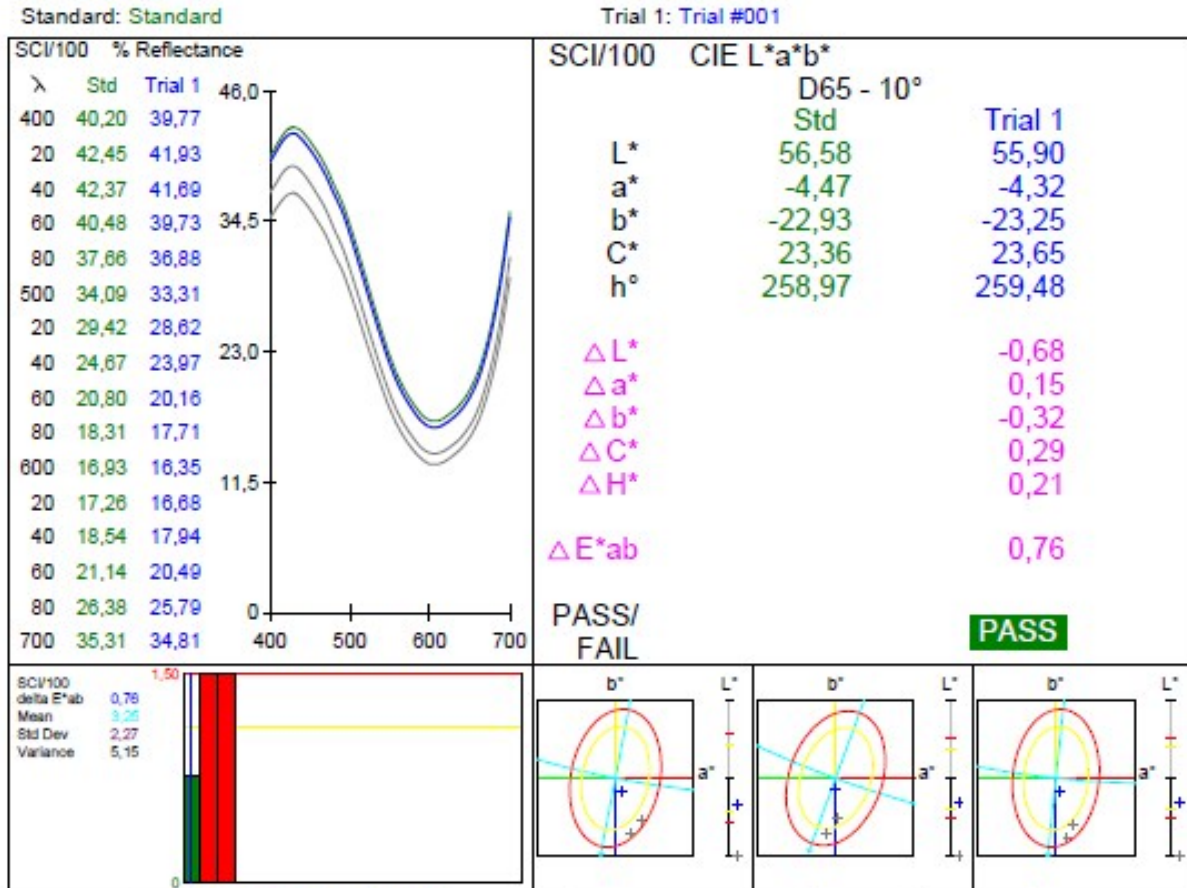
Standard: Standard

Trial 1: Trial #001

SCI/100 % Reflectance

| λ | Std | Trial 1 |
|---|---|---|
| 400 | 40,20 | 39,77 |
| 20 | 42,45 | 41,93 |
| 40 | 42,37 | 41,69 |
| 60 | 40,48 | 39,73 |
| 80 | 37,66 | 36,88 |
| 500 | 34,09 | 33,31 |
| 20 | 29,42 | 28,62 |
| 40 | 24,67 | 23,97 |
| 60 | 20,80 | 20,16 |
| 80 | 18,31 | 17,71 |
| 600 | 16,93 | 16,35 |
| 20 | 17,26 | 16,68 |
| 40 | 18,54 | 17,94 |
| 60 | 21,14 | 20,49 |
| 80 | 26,38 | 25,79 |
| 700 | 35,31 | 34,81 |

46,0
34,5
23,0
11,5
0
400 500 600 700

SCI/100 CIE L*a*b*

D65 - 10°

| | Std | Trial 1 |
|---|---|---|
| L* | 56,58 | 55,90 |
| a* | -4,47 | -4,32 |
| b* | -22,93 | -23,25 |
| C* | 23,36 | 23,65 |
| h° | 258,97 | 259,48 |
| △L* | | -0,68 |
| △a* | | 0,15 |
| △b* | | -0,32 |
| △C* | | 0,29 |
| △H* | | 0,21 |
| △E*ab | | 0,76 |

PASS/
FAIL

PASS

SCI/100
delta E*ab 0,76
Mean 3,26
Std Dev 2,27
Variance 5,15

1,50
0

b* L* a*
b* L* a*
b* L* a*